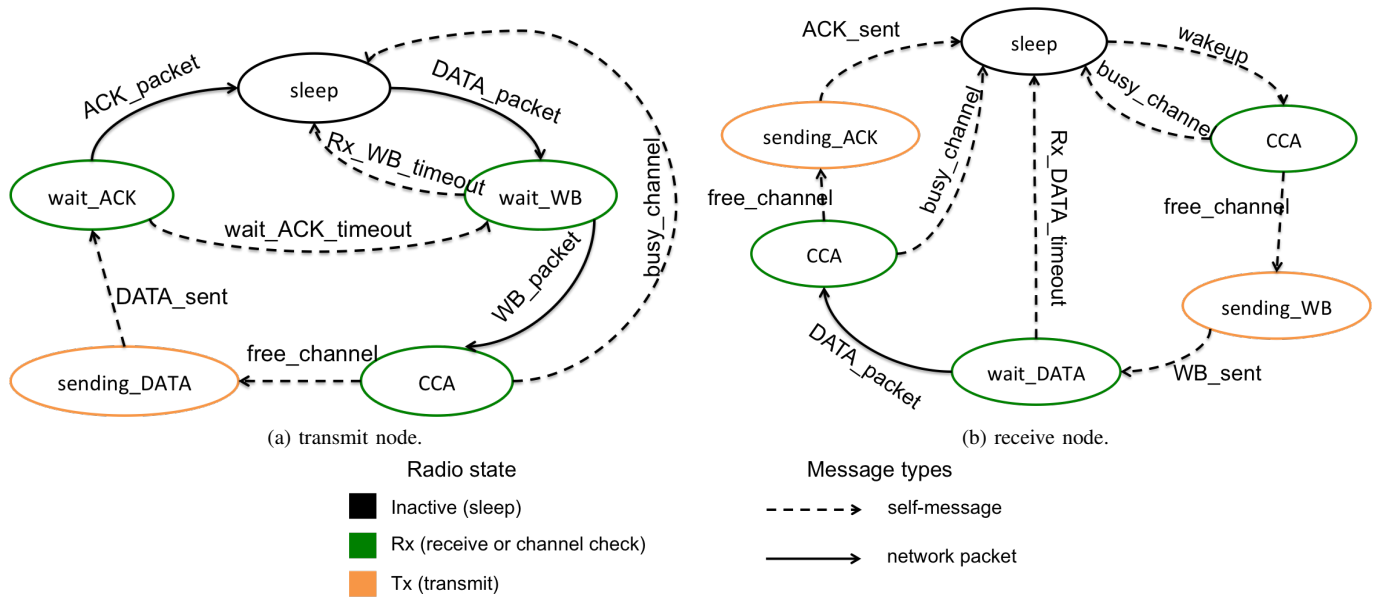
ACK_packet

sleep

DATA_packet

Rx_WB_timeout

wait_ACK

wait_WB

wait_ACK_timeout

busy_channel

DATA_sent

WB_packet

free_channel

sending_DATA

CCA

(a) transmit node.

ACK_sent

sleep

wakeup

busy_channel

sending_ACK

busy_channel

Rx_DATA_timeout

CCA

free_channel

free_channel

CCA

sending_WB

DATA_packet

wait_DATA

WB_sent

(b) receive node.

Radio state

Inactive (sleep)

Rx (receive or channel check)

Tx (transmit)

Message types

self-message

network packet